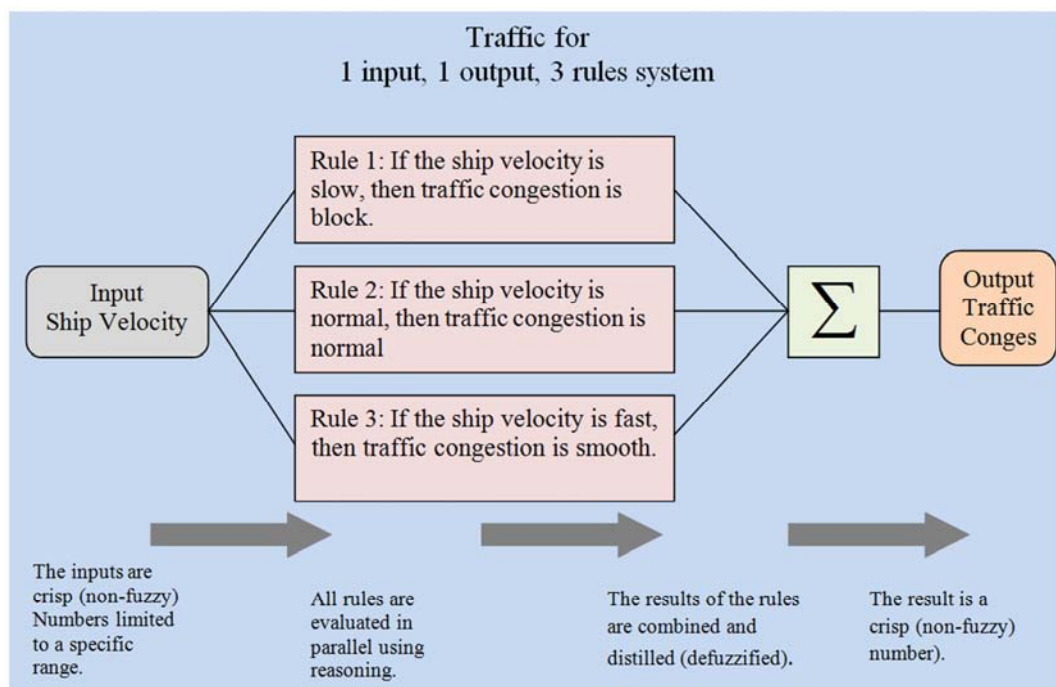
Traffic for
1 input, 1 output, 3 rules system

Input
Ship Velocity

Rule 1: If the ship velocity is slow, then traffic congestion is block.

Rule 2: If the ship velocity is normal, then traffic congestion is normal

Rule 3: If the ship velocity is fast, then traffic congestion is smooth.

$\sum$

Output
Traffic
Conges

The inputs are crisp (non-fuzzy) Numbers limited to a specific range.

All rules are evaluated in parallel using reasoning.

The results of the rules are combined and distilled (defuzzified).

The result is a crisp (non-fuzzy) number).